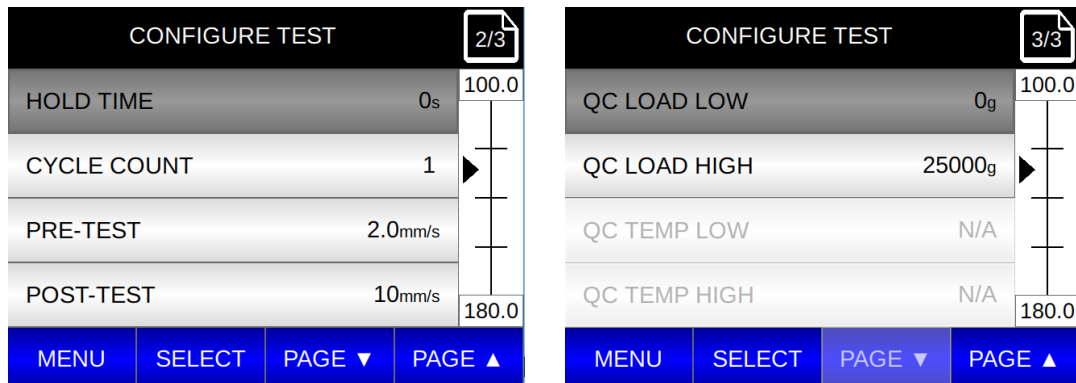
CONFIGURE TEST

2/3

HOLD TIME 0s

CYCLE COUNT 1

PRE-TEST 2.0mm/s

POST-TEST 10mm/s

100.0

180.0

MENU | SELECT | PAGE ▼ | PAGE ▲

CONFIGURE TEST

3/3

QC LOAD LOW 0g

QC LOAD HIGH 25000g

QC TEMP LOW N/A

QC TEMP HIGH N/A

100.0

180.0

MENU | SELECT | PAGE ▼ | PAGE ▲